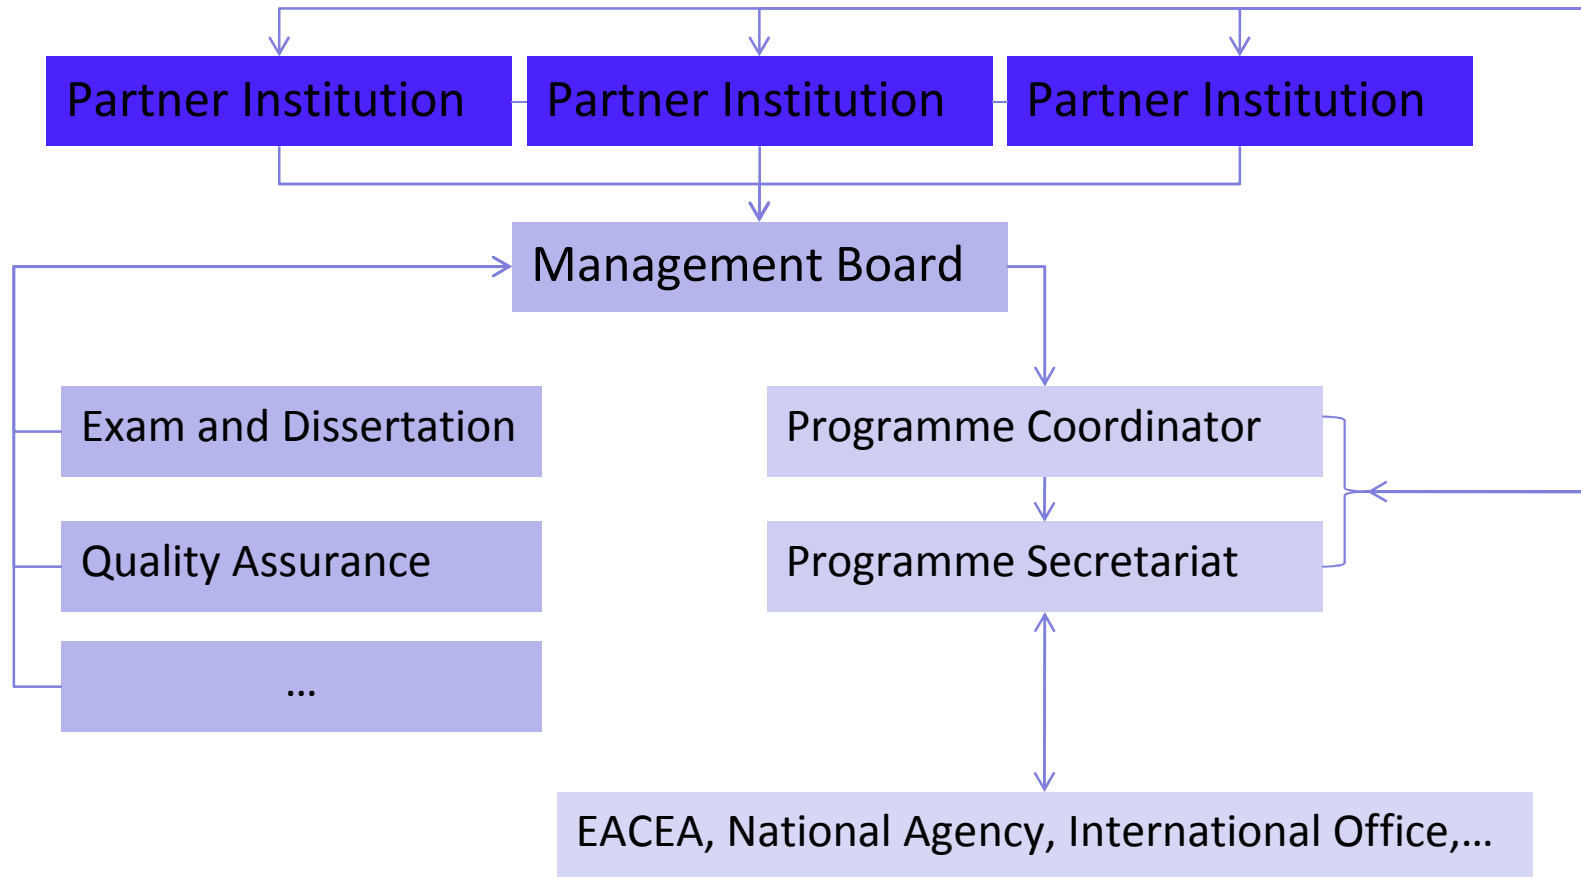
Partner Institution

Partner Institution

Partner Institution

Management Board

Exam and Dissertation

Quality Assurance

...

Programme Coordinator

Programme Secretariat

EACEA, National Agency, International Office,...